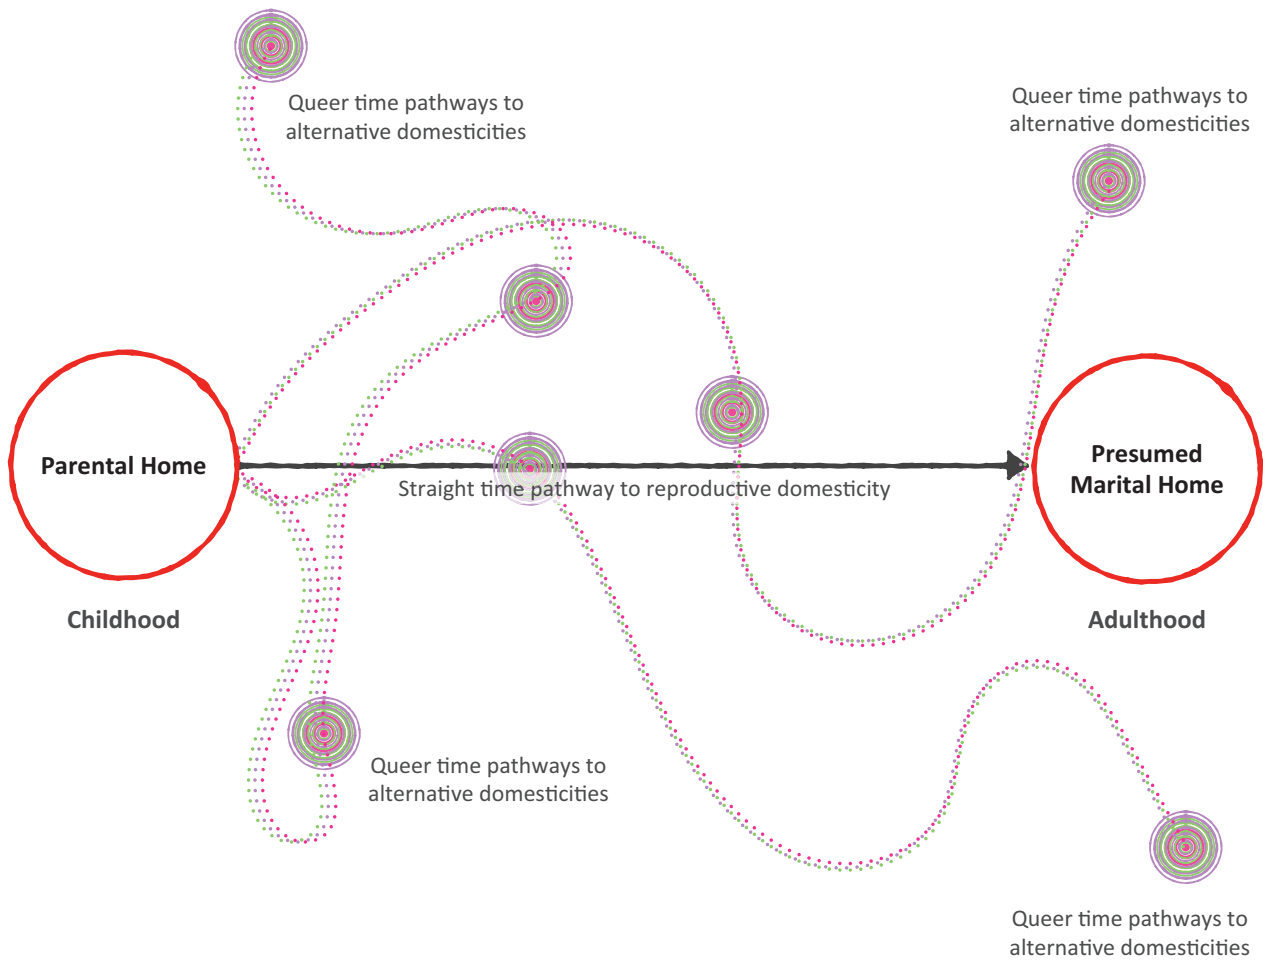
Queer time pathways to alternative domesticities

Queer time pathways to alternative domesticities

Parental Home

Straight time pathway to reproductive domesticity

Presumed Marital Home

Childhood

Adulthood

Queer time pathways to alternative domesticities

Queer time pathways to alternative domesticities